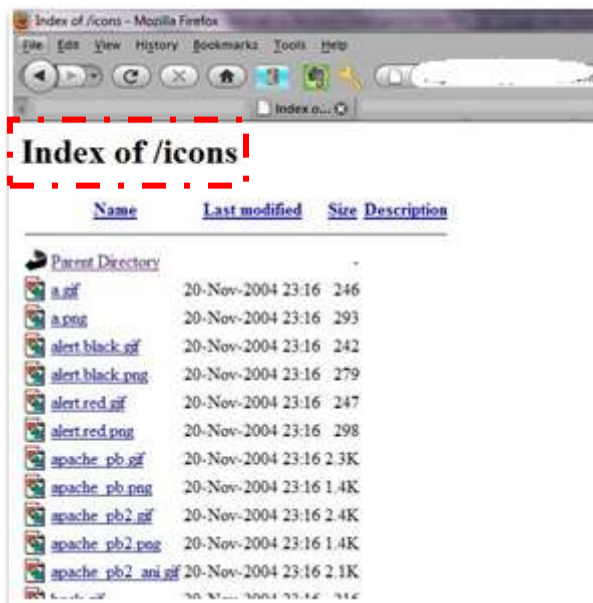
Index of /icons - Mozilla Firefox

File Edit View History Bookmarks Tools Help

Index o...

Index of /icons

| Name | Last modified | Size | Description |
|---|---|---|---|
| Parent Directory | | - | |
| a.gif | 20-Nov-2004 23:16 | 246 | |
| a.png | 20-Nov-2004 23:16 | 293 | |
| alert.black.gif | 20-Nov-2004 23:16 | 242 | |
| alert.black.png | 20-Nov-2004 23:16 | 279 | |
| alert.red.gif | 20-Nov-2004 23:16 | 247 | |
| alert.red.png | 20-Nov-2004 23:16 | 298 | |
| apache_pb.gif | 20-Nov-2004 23:16 | 2.3K | |
| apache_pb.png | 20-Nov-2004 23:16 | 1.4K | |
| apache_pb2.gif | 20-Nov-2004 23:16 | 2.4K | |
| apache_pb2.png | 20-Nov-2004 23:16 | 1.4K | |
| apache_pb2_ani.gif | 20-Nov-2004 23:16 | 2.1K | |
| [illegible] | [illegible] | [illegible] | |